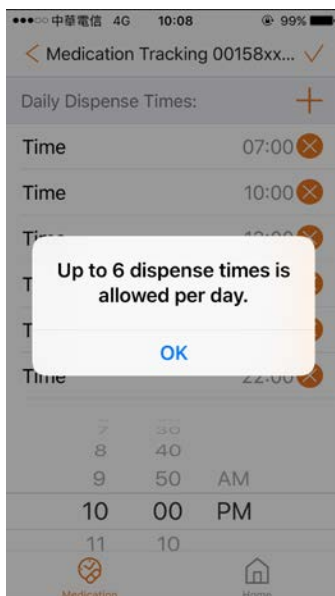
●●●○○ 中華電信 4G 10:08 99%

< Medication Tracking 00158xx... ✓

Daily Dispense Times: +

Time 07:00

Time 10:00

Ti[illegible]

T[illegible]

T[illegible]

Time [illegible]

Up to 6 dispense times is allowed per day.

OK

7 30
8 40
9 50 AM
10 00 PM
11 10

Medication Home